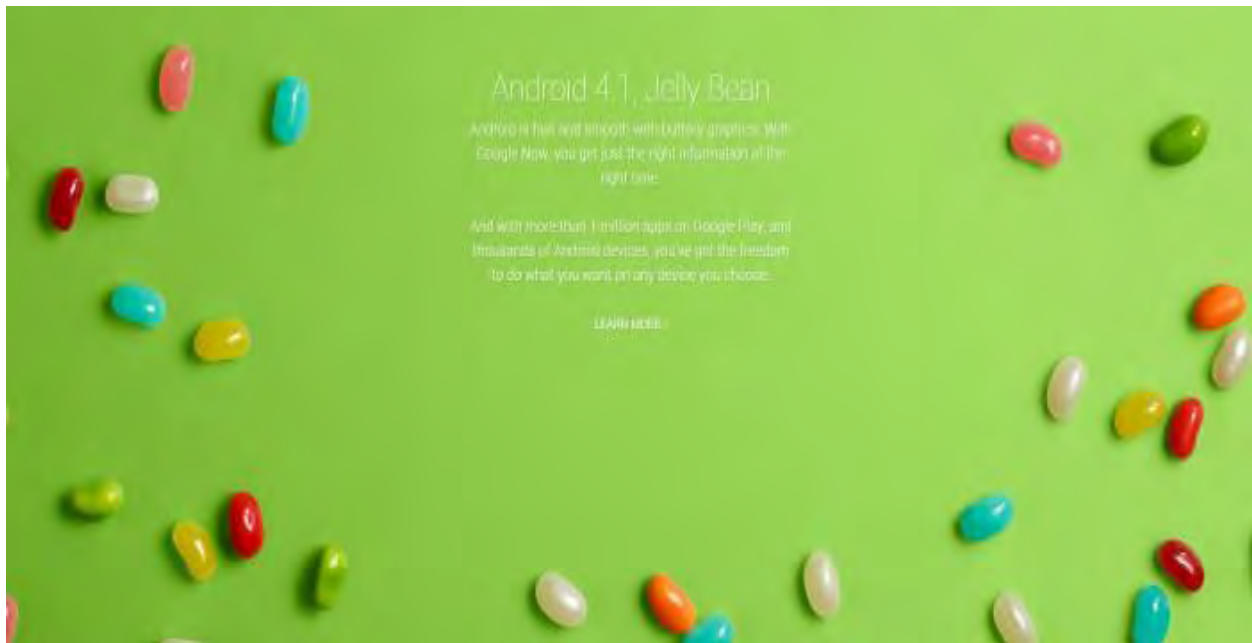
Android 4.1, Jelly Bean

Android is fast and smooth with buttery graphics. With Google Now, you get just the right information at the right time.

And with more than 1 million apps on Google Play, and thousands of Android devices, you've got the freedom to do what you want on any device you choose.

LEARN MORE ›